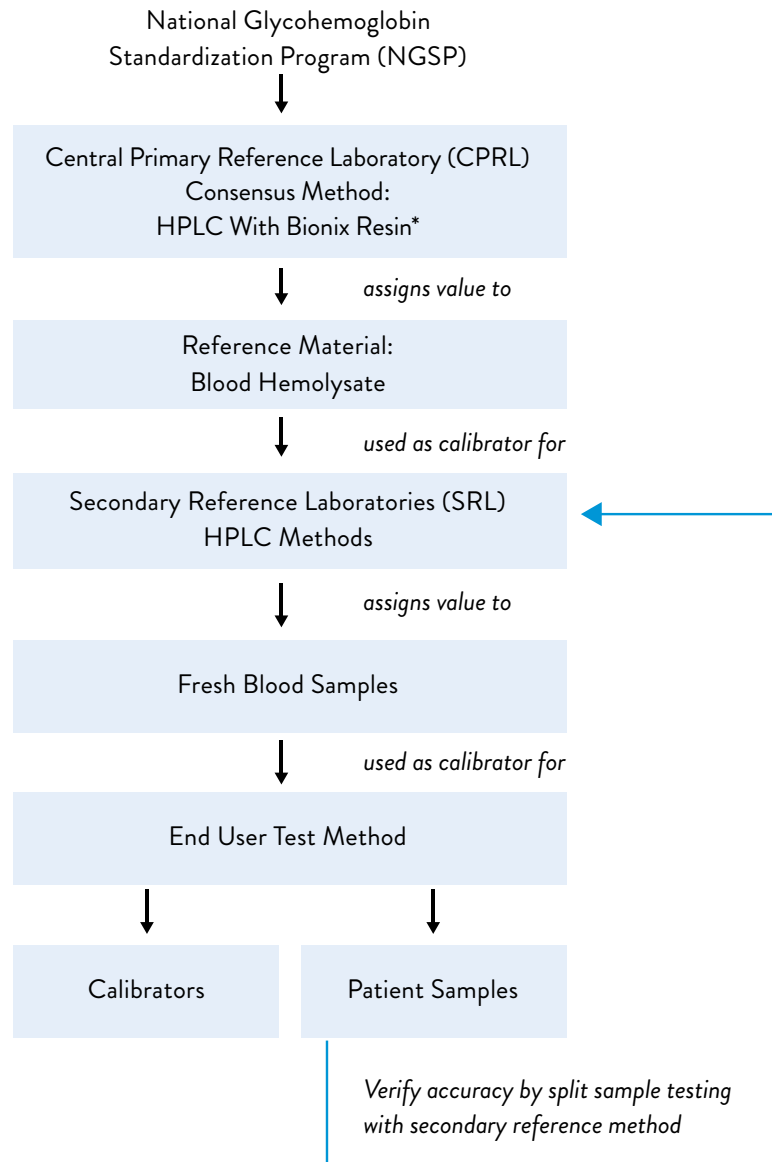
National Glycohemoglobin Standardization Program (NGSP)

Central Primary Reference Laboratory (CPRL)
Consensus Method:
HPLC With Bionix Resin*

assigns value to

Reference Material:
Blood Hemolysate

used as calibrator for

Secondary Reference Laboratories (SRL)
HPLC Methods

assigns value to

Fresh Blood Samples

used as calibrator for

End User Test Method

Calibrators

Patient Samples

Verify accuracy by split sample testing with secondary reference method